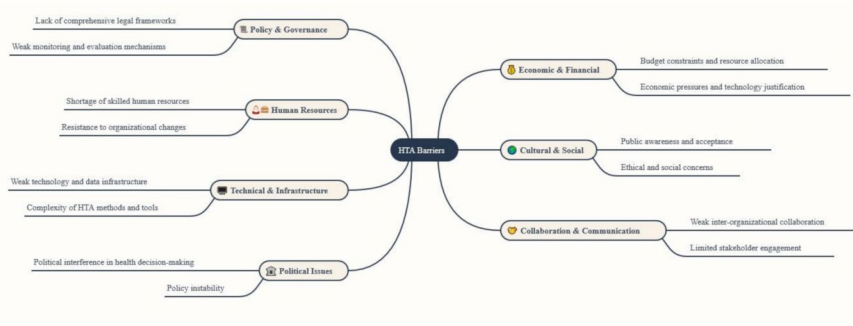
HTA Barriers

Policy & Governance

Lack of comprehensive legal frameworks

Weak monitoring and evaluation mechanisms

Human Resources

Shortage of skilled human resources

Resistance to organizational changes

Technical & Infrastructure

Weak technology and data infrastructure

Complexity of HTA methods and tools

Political Issues

Political interference in health decision-making

Policy instability

Economic & Financial

Budget constraints and resource allocation

Economic pressures and technology justification

Cultural & Social

Public awareness and acceptance

Ethical and social concerns

Collaboration & Communication

Weak inter-organizational collaboration

Limited stakeholder engagement